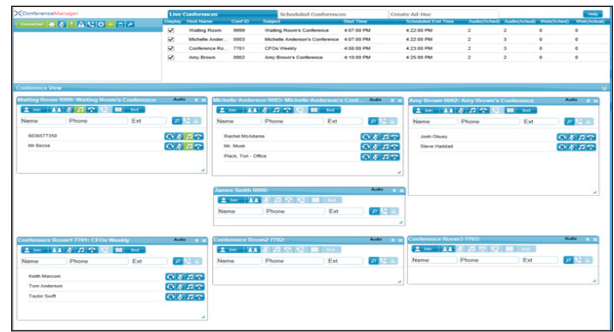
ConferenceManager

Connected

Live Conferences | Scheduled Conferences | Create Ad Hoc | Help

| Display | Host Name | Conf ID | Subject | Start Time | Scheduled End Time | Audio(Sched) | Audio(Actual) | Web(Sched) | Web(Actual) |
|---|---|---|---|---|---|---|---|---|---|
| ✓ | Waiting Room | 9999 | Waiting Room's Conference | 4:07:00 PM | 4:22:00 PM | 2 | 2 | 0 | 0 |
| ✓ | Michelle Anders... | 9003 | Michelle Anderson's Conference | 4:07:00 PM | 4:22:00 PM | 2 | 3 | 0 | 0 |
| ✓ | Conference Ro... | 7701 | CFOs Weekly | 4:08:00 PM | 4:23:00 PM | 2 | 3 | 0 | 0 |
| ✓ | Amy Brown | 9002 | Amy Brown's Conference | 4:10:00 PM | 4:25:00 PM | 2 | 2 | 0 | 0 |

Conference View

Waiting Room 9999: Waiting Room's Conference
Audio
Name | Phone | Ext
6036577359
Mr.Bezos

Michelle Anderson 9003: Michelle Anderson's Conf...
Audio
Name | Phone | Ext
Rachel McAdams
Mr. Musk
Place, Tori - Office

Amy Brown 9002: Amy Brown's Conference
Audio
Name | Phone | Ext
Josh Olsey
Steve Haddad

James Smith 9000:
Audio
Name | Phone | Ext

Conference Room1 7701: CFOs Weekly
Audio
Name | Phone | Ext
Keith Mancini
Tom Anderson
Taylor Swift

Conference Room2 7702:
Audio
Name | Phone | Ext

Conference Room3 7703:
Audio
Name | Phone | Ext